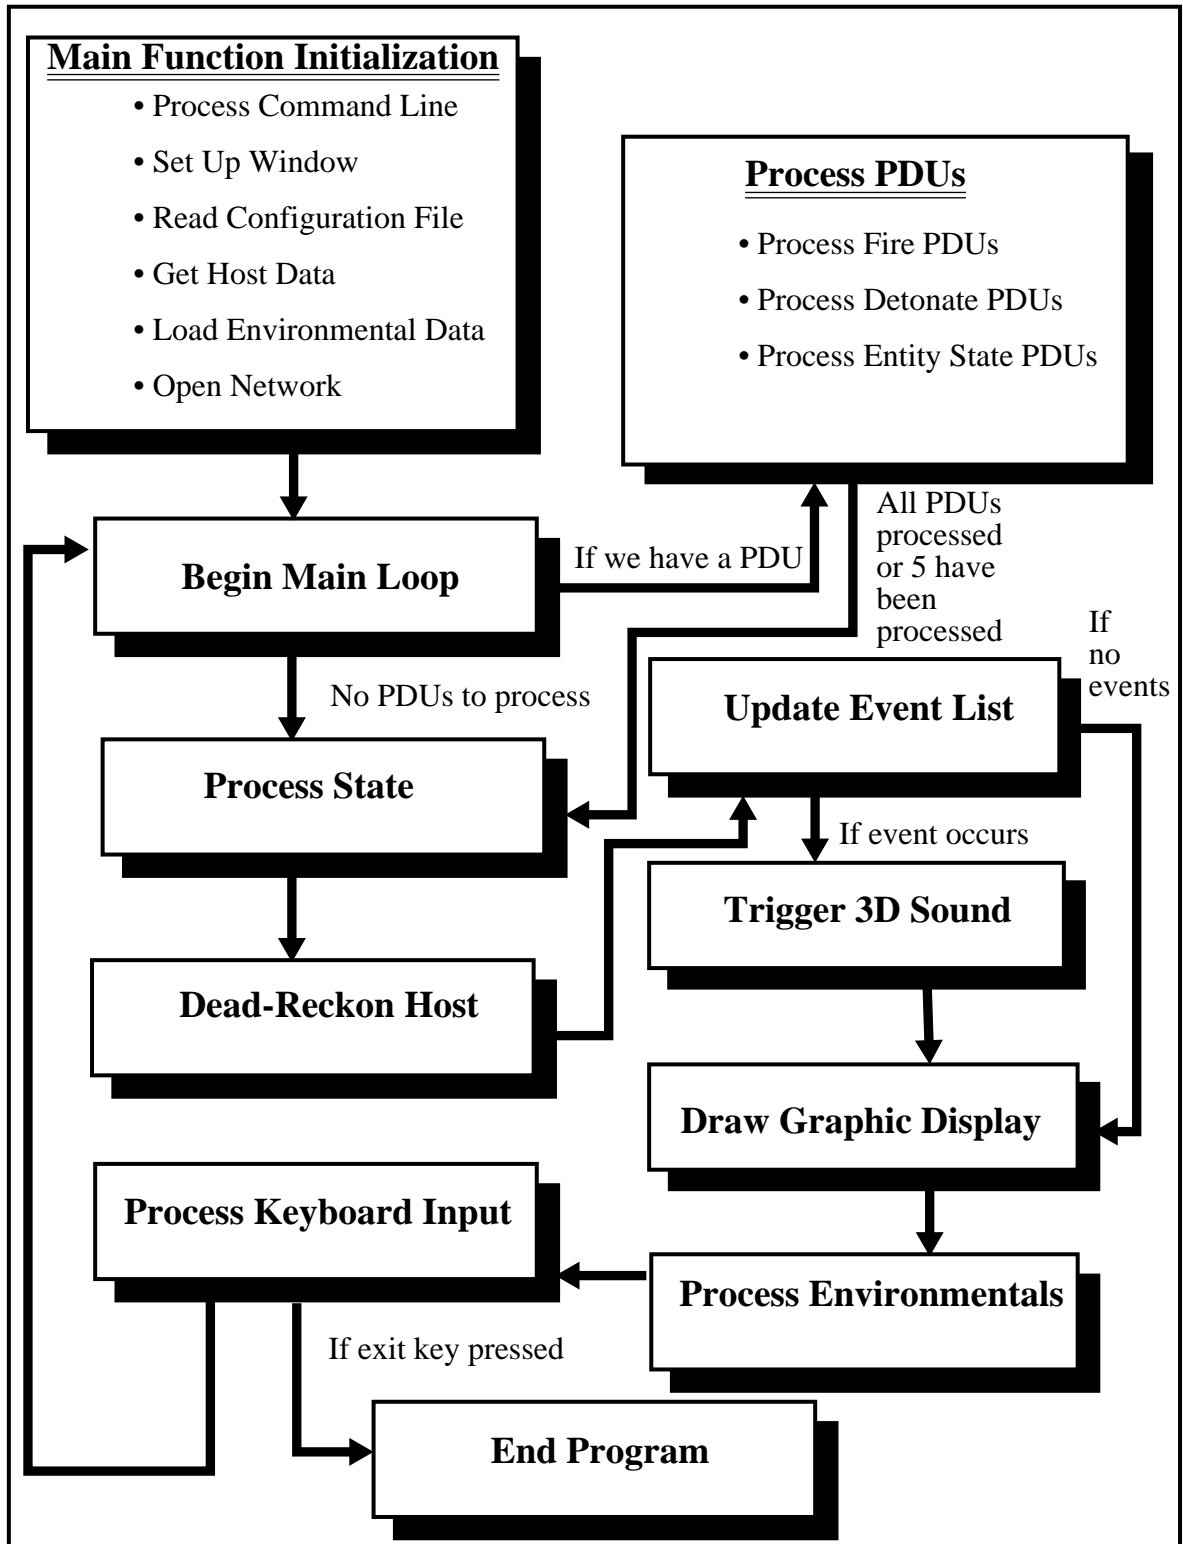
Main Function Initialization

• Process Command Line
• Set Up Window
• Read Configuration File
• Get Host Data
• Load Environmental Data
• Open Network

Process PDUs

• Process Fire PDUs
• Process Detonate PDUs
• Process Entity State PDUs

All PDUs processed or 5 have been processed

Begin Main Loop

If we have a PDU

No PDUs to process

If no events

Update Event List

Process State

If event occurs

Trigger 3D Sound

Dead-Reckon Host

Draw Graphic Display

Process Keyboard Input

Process Environmentals

If exit key pressed

End Program